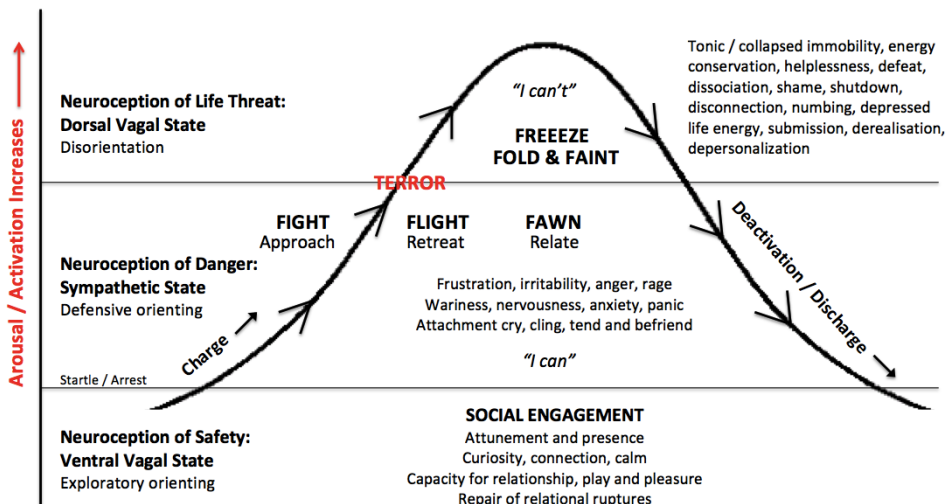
Arousal / Activation Increases

Neuroception of Life Threat:
Dorsal Vagal State
Disorientation

"I can't"

FREEEZE
FOLD & FAINT

Tonic / collapsed immobility, energy conservation, helplessness, defeat, dissociation, shame, shutdown, disconnection, numbing, depressed life energy, submission, derealisation, depersonalization

TERROR

FIGHT
Approach

FLIGHT
Retreat

FAWN
Relate

Neuroception of Danger:
Sympathetic State
Defensive orienting

Frustration, irritability, anger, rage
Wariness, nervousness, anxiety, panic
Attachment cry, cling, tend and befriend

"I can"

Charge

Deactivation / Discharge

Startle / Arrest

SOCIAL ENGAGEMENT
Attunement and presence
Curiosity, connection, calm
Capacity for relationship, play and pleasure
Repair of relational ruptures

Neuroception of Safety:
Ventral Vagal State
Exploratory orienting